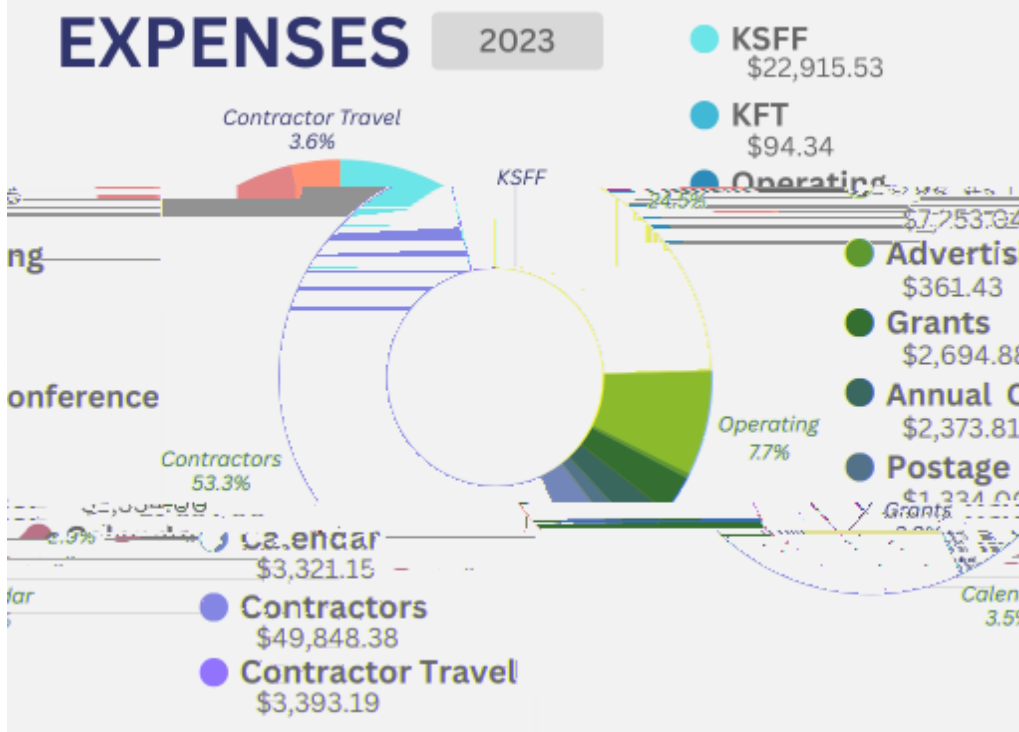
EXPENSES 2023

KSFF
$22,915.53

KFT
$94.34

Operating
$7,253.04

Advertis
$361.43

Grants
$2,694.88

Annual C
$2,373.81

Postage
$1,334.0

Contractor Travel
3.6%

KSFF
24.5%

ng

onference

Contractors
53.3%

Operating
7.7%

Grants

Calendar
$3,321.15

Contractors
$49,848.38

Contractor Travel
$3,393.19

dar

Calen
3.5